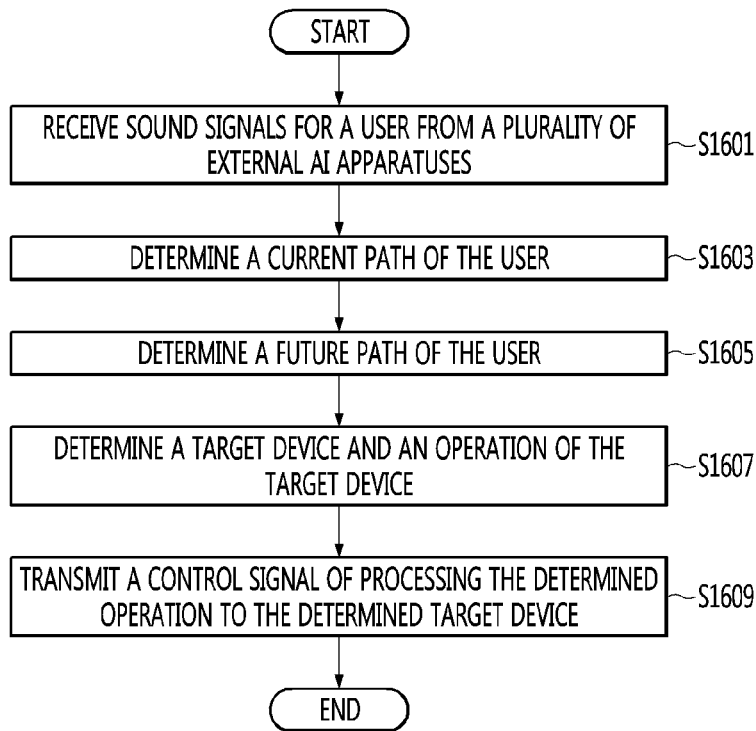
START

RECEIVE SOUND SIGNALS FOR A USER FROM A PLURALITY OF EXTERNAL AI APPARATUSES

S1601

DETERMINE A CURRENT PATH OF THE USER

S1603

DETERMINE A FUTURE PATH OF THE USER

S1605

DETERMINE A TARGET DEVICE AND AN OPERATION OF THE TARGET DEVICE

S1607

TRANSMIT A CONTROL SIGNAL OF PROCESSING THE DETERMINED OPERATION TO THE DETERMINED TARGET DEVICE

S1609

END